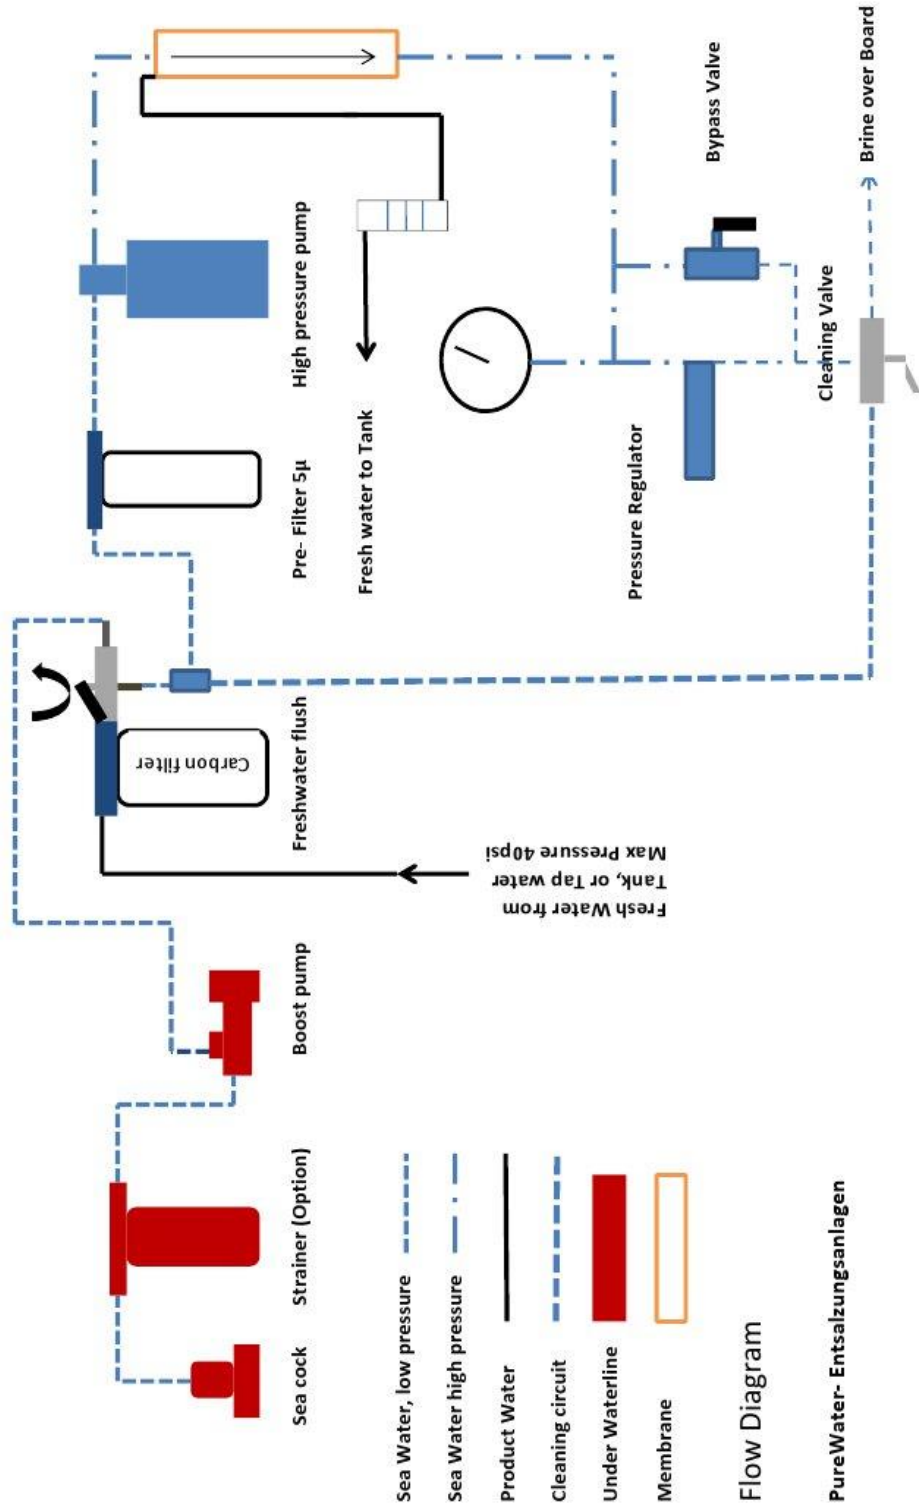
Bypass Valve

Brine over Board

High pressure pump

Fresh water to Tank

Cleaning Valve

Pressure Regulator

Pre- Filter 5µ

Freshwater flush

Carbon filter

Fresh Water from Tank, or Tap water Max Pressure 40psi

Boost pump

Strainer (Option)

Sea cock

Sea Water, low pressure

Sea Water high pressure

Product Water

Cleaning circuit

Under Waterline

Membrane

Flow Diagram

PureWater- Entsalzungsanlagen